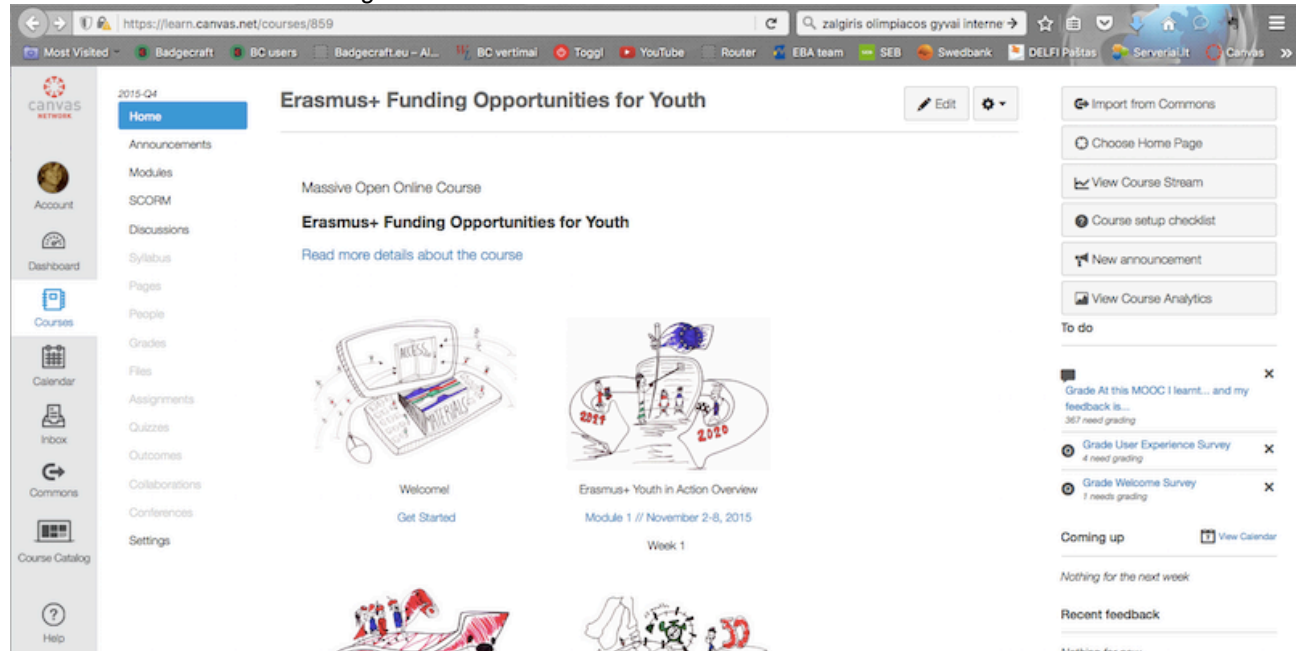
https://learn.canvas.net/courses/859

zalgiris olimpiacos gyvai interne

Most Visited Badgecraft BC users Badgecraft.eu – Al... BC vertimai Toggl YouTube Router EBA team SEB Swedbank DELFI Paštas ServeriaiLt Canvas

canvas NETWORK

Account

Dashboard

Courses

Calendar

Inbox

Commons

Course Catalog

Help

2015-Q4

Home

Announcements

Modules

SCORM

Discussions

Syllabus

Pages

People

Grades

Files

Assignments

Quizzes

Outcomes

Collaborations

Conferences

Settings

Erasmus+ Funding Opportunities for Youth

Edit

Massive Open Online Course

Erasmus+ Funding Opportunities for Youth

Read more details about the course

ACCESS MATERIALS

2014 2020

Welcome!

Get Started

Erasmus+ Youth in Action Overview

Module 1 // November 2-8, 2015

Week 1

Import from Commons

Choose Home Page

View Course Stream

Course setup checklist

New announcement

View Course Analytics

To do

Grade At this MOOC I learnt... and my feedback is...
367 need grading

Grade User Experience Survey
4 need grading

Grade Welcome Survey
1 needs grading

Coming up

View Calendar

Nothing for the next week

Recent feedback